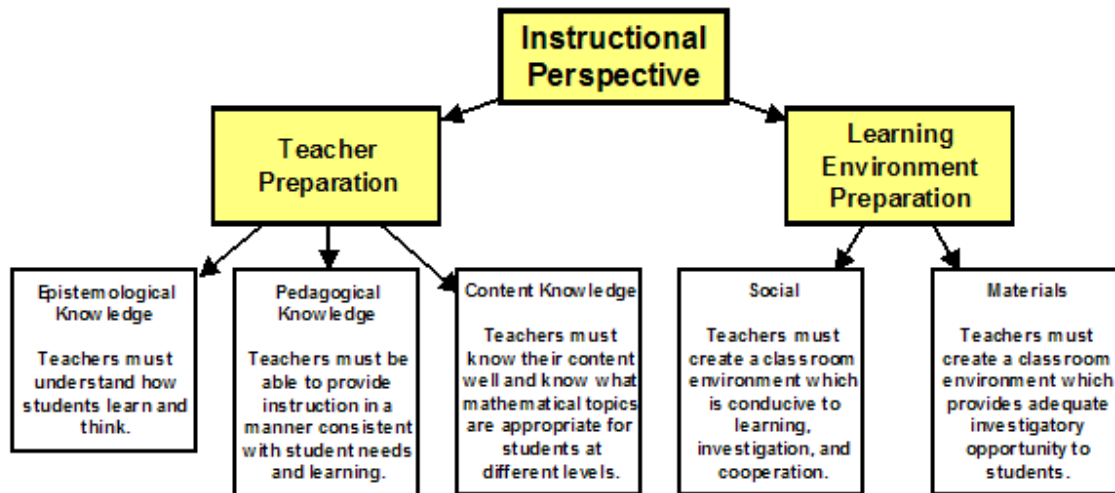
Instructional Perspective

Teacher Preparation

Learning Environment Preparation

Epistemological Knowledge

Teachers must understand how students learn and think.

Pedagogical Knowledge

Teachers must be able to provide instruction in a manner consistent with student needs and learning.

Content Knowledge

Teachers must know their content well and know what mathematical topics are appropriate for students at different levels.

Social

Teachers must create a classroom environment which is conducive to learning, investigation, and cooperation.

Materials

Teachers must create a classroom environment which provides adequate investigatory opportunity to students.